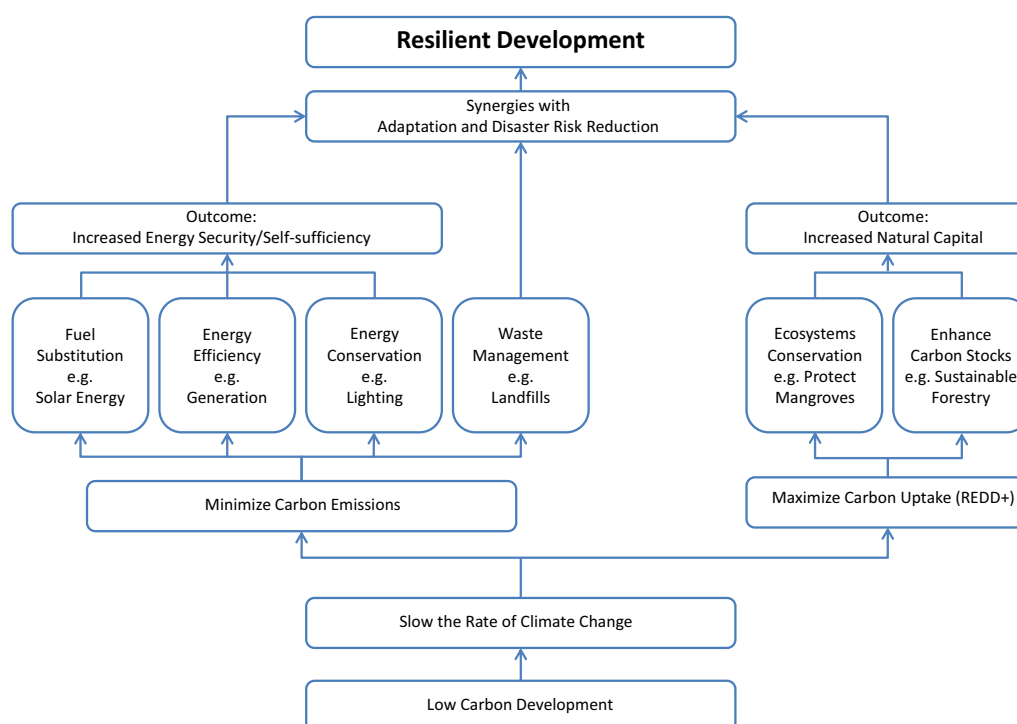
**Resilient Development**

Synergies with Adaptation and Disaster Risk Reduction

Outcome: Increased Energy Security/Self-sufficiency

Fuel Substitution e.g. Solar Energy

Energy Efficiency e.g. Generation

Energy Conservation e.g. Lighting

Waste Management e.g. Landfills

Minimize Carbon Emissions

Outcome: Increased Natural Capital

Ecosystems Conservation e.g. Protect Mangroves

Enhance Carbon Stocks e.g. Sustainable Forestry

Maximize Carbon Uptake (REDD+)

Slow the Rate of Climate Change

Low Carbon Development